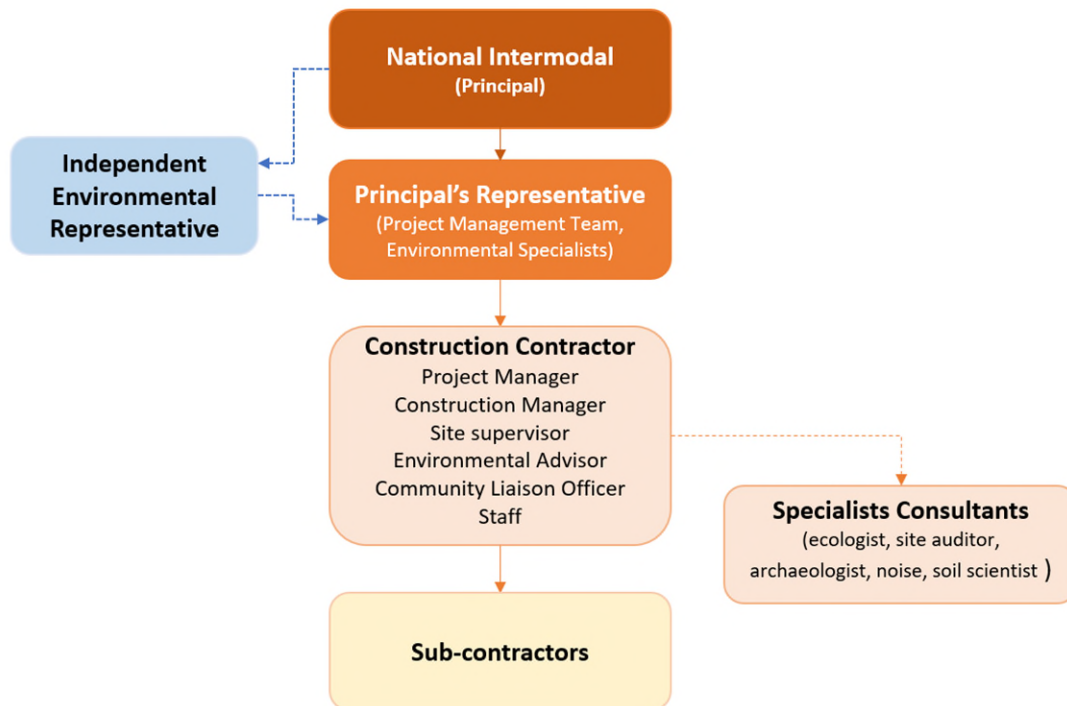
National Intermodal
(Principal)

Independent Environmental Representative

Principal's Representative
(Project Management Team, Environmental Specialists)

Construction Contractor
Project Manager
Construction Manager
Site supervisor
Environmental Advisor
Community Liaison Officer
Staff

Specialists Consultants
(ecologist, site auditor, archaeologist, noise, soil scientist )

Sub-contractors